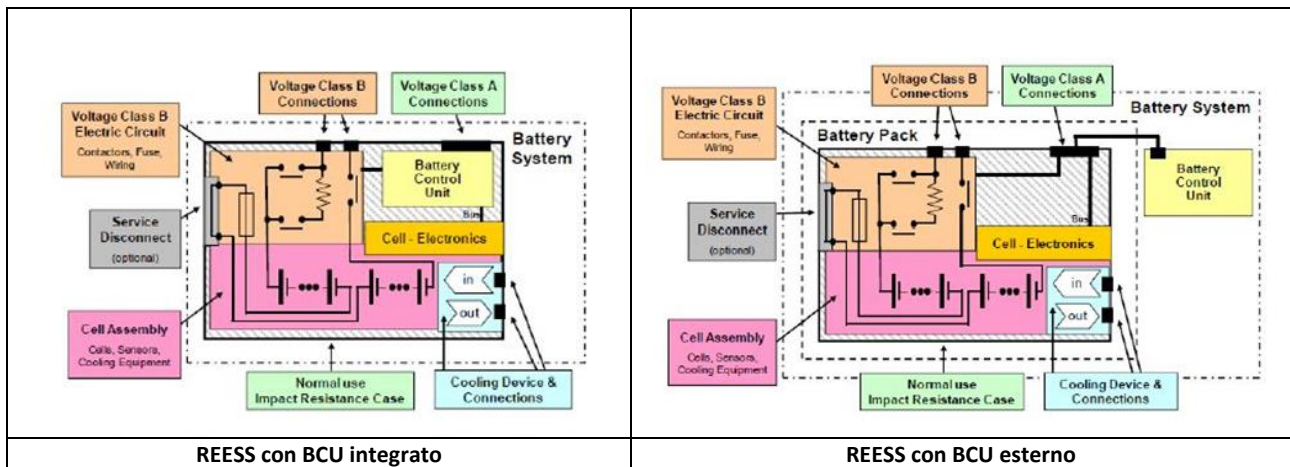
| Voltage Class B Connections<br>Voltage Class A Connections<br>Voltage Class B Electric Circuit<br>Contactors, Fuse, Wiring<br>Battery System<br>Battery Control Unit<br>Bus<br>Service Disconnect<br>(optional)<br>Cell - Electronics<br>in<br>out<br>Cell Assembly<br>Cells, Sensors, Cooling Equipment<br>Normal use Impact Resistance Case<br>Cooling Device & Connections | Voltage Class B Connections<br>Voltage Class A Connections<br>Voltage Class B Electric Circuit<br>Contactors, Fuse, Wiring<br>Battery System<br>Battery Pack<br>Battery Control Unit<br>Bus<br>Service Disconnect<br>(optional)<br>Cell - Electronics<br>in<br>out<br>Cell Assembly<br>Cells, Sensors, Cooling Equipment<br>Normal use Impact Resistance Case<br>Cooling Device & Connections |
|---|---|
| **REESS con BCU integrato** | **REESS con BCU esterno** |